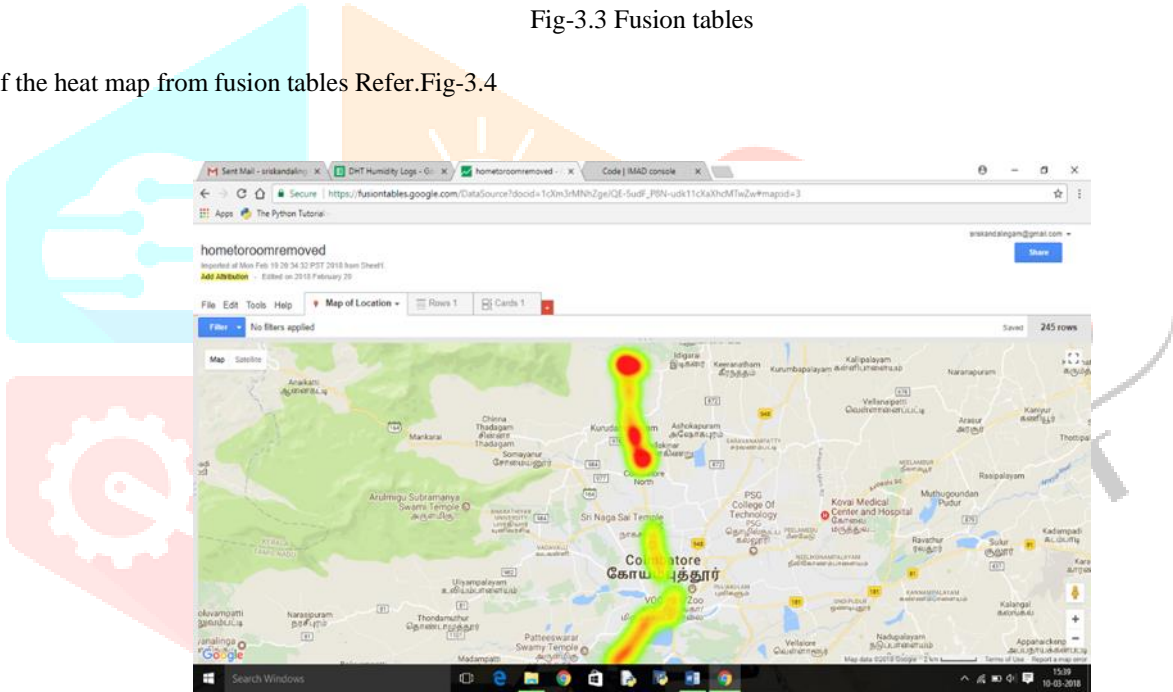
Fig-3.3 Fusion tables

f the heat map from fusion tables Refer.Fig-3.4

Sent Mail - sriskandaling ×
DHT Humidity Logs - Go ×
hometoroomremoved - ×
Code | IMAD console ×

Secure | https://fusiontables.google.com/DataSource?docid=1cXm3rMNhZgeJQE-5udF_P8N-udk11cKaXhcMTwZw#map:id=3

Apps The Python Tutorial

sriskandalingam@gmail.com

hometoroomremoved

Imported at Mon Feb 19 20:34:32 PST 2018 from Sheet1.
Add Attribution · Edited on 2018 February 20

Share

File Edit Tools Help Map of Location Rows 1 Cards 1

Filter No filters applied

Saved 245 rows

Map Satellite

Idigarai
Keeranatham
Kurumbapalayam
Kallipalayam
Naranapuram
Anaikatti
Vellanaipatti
Chinna Thadagam
Mankarai
Kurudampalayam
Ashokapuram
Arasur
Kaniyur
Thottipalayam
Somayanur
Coimbatore North
Rasipalayam
PSG College Of Technology
Kovai Medical Center and Hospital
Muthugoundan Pudur
Arulmigu Subramanya Swami Temple
Sri Naga Sai Temple
Kadampadi
Ravathur
Sulur
Coimbatore
கோயம்புத்தூர்
Uliyampalayam
VOC Park Zoo
Kalangal
Narasipuram
Thondamuthur
Ondipudur
Patteeswarar Swamy Temple
Nadupalayam
Appanaickenpatti
Vellalore
Madampatti

Google

Map data ©2018 Google 2 km Terms of Use Report a map error

Search Windows

15:39
10-03-2018